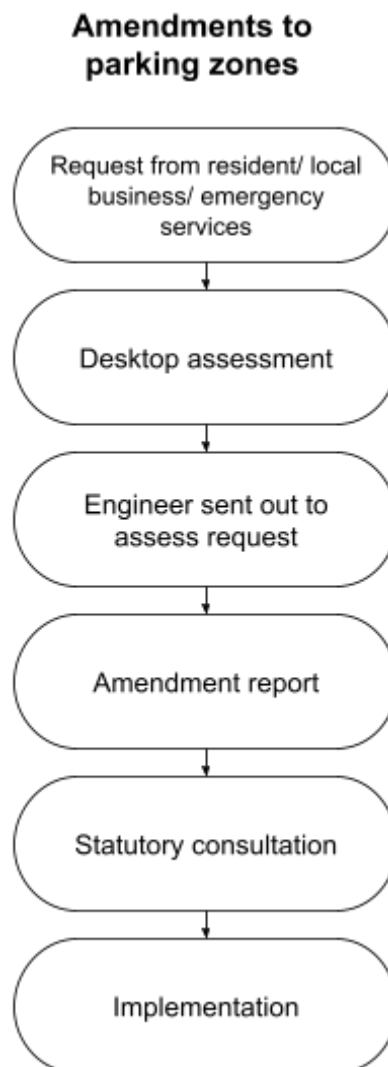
Amendments to parking zones

Request from resident/ local business/ emergency services

Desktop assessment

Engineer sent out to assess request

Amendment report

Statutory consultation

Implementation